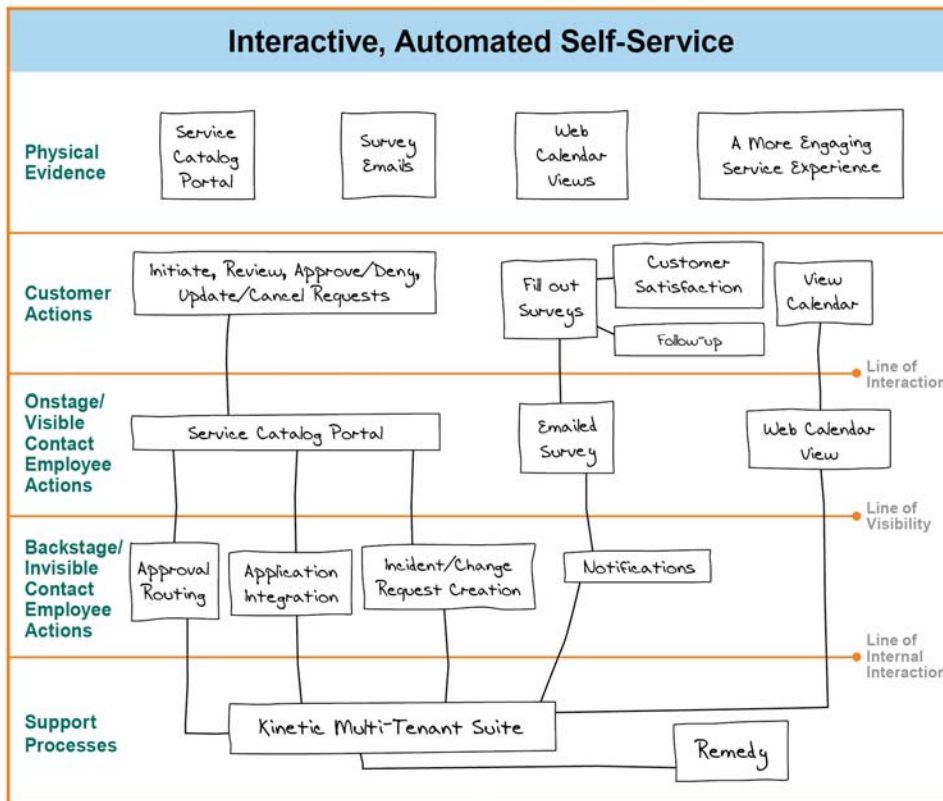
Interactive, Automated Self-Service

Physical Evidence

Service Catalog Portal

Survey Emails

Web Calendar Views

A More Engaging Service Experience

Customer Actions

Initiate, Review, Approve/Deny, Update/Cancel Requests

Fill out Surveys

Customer Satisfaction

Follow-up

View Calendar

Line of Interaction

Onstage/ Visible Contact Employee Actions

Service Catalog Portal

Emailed Survey

Web Calendar View

Line of Visibility

Backstage/ Invisible Contact Employee Actions

Approval Routing

Application Integration

Incident/Change Request Creation

Notifications

Line of Internal Interaction

Support Processes

Kinetic Multi-Tenant Suite

Remedy